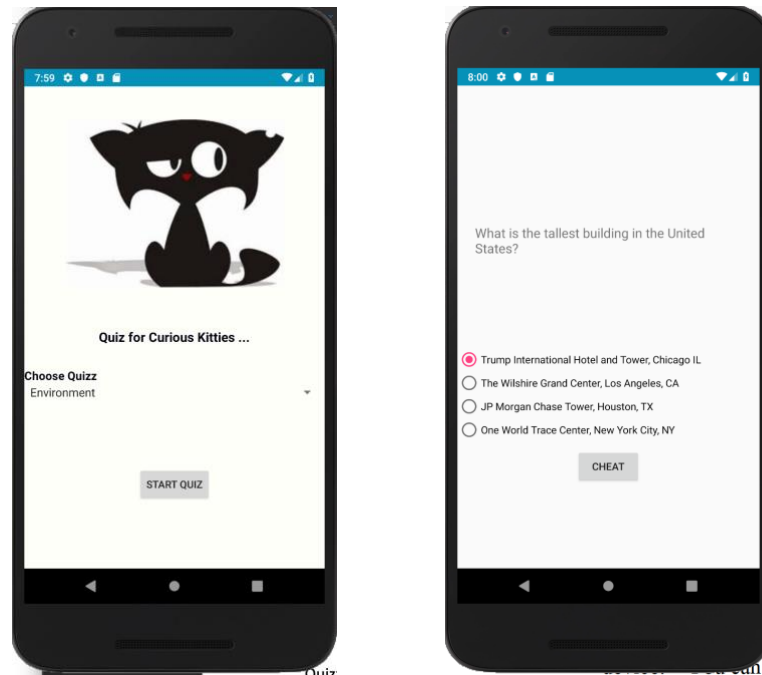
7:59

Quiz for Curious Kitties ...

Choose Quizz
Environment

START QUIZ

8:00

What is the tallest building in the United States?

Trump International Hotel and Tower, Chicago IL
The Wilshire Grand Center, Los Angeles, CA
JP Morgan Chase Tower, Houston, TX
One World Trace Center, New York City, NY

CHEAT

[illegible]